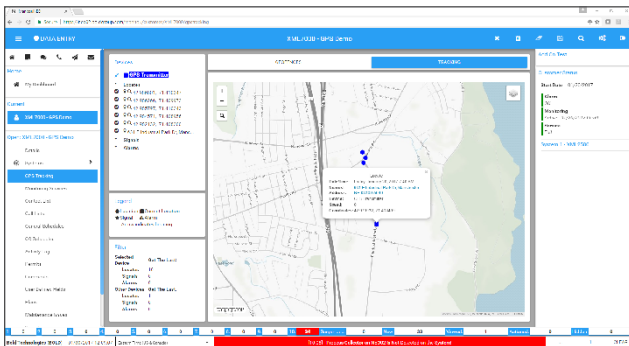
DATA ENTRY

X ML7000 - GPS Demo

Menu
My Dashboard

Current
XML7000 - GPS Demo

Open: XML7000 - GPS Demo
Details
Functions
GPS Tracking

Devices
GPS Transmitter
Location
Signals
Alarms

Legend

Filter
Selected Device
Location
Signals
Alarms
Other Devices
Location
Signals
Alarms

GEOFENCE

TRACKING

Start Date
Alarms
Monitoring
Network